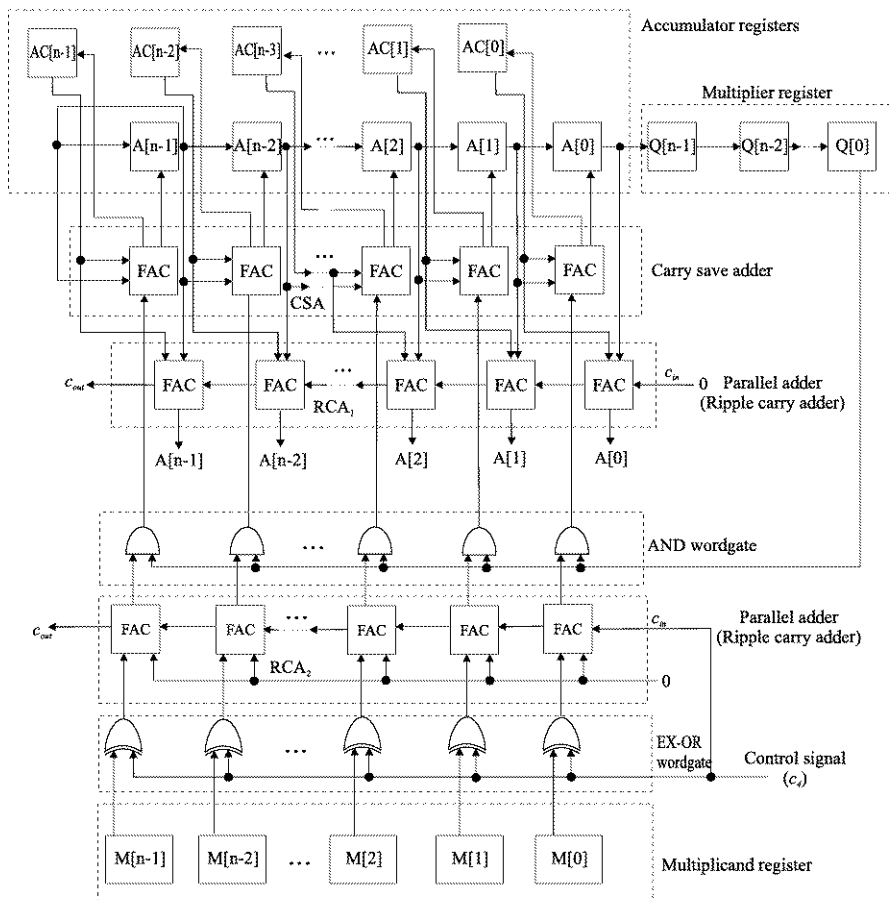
Accumulator registers

AC[n-1] AC[n-2] AC[n-3] ... AC[1] AC[0]

Multiplier register

A[n-1] A[n-2] ... A[2] A[1] A[0] Q[n-1] Q[n-2] Q[0]

FAC FAC ... FAC FAC FAC

Carry save adder

CSA

$c_{out}$ FAC FAC ... FAC FAC FAC $c_{in}$ 0

Parallel adder (Ripple carry adder)

$RCA_1$

A[n-1] A[n-2] A[2] A[1] A[0]

...

AND wordgate

$c_{out}$ FAC FAC ... FAC FAC FAC $c_{in}$

Parallel adder (Ripple carry adder)

$RCA_2$

0

...

EX-OR wordgate

Control signal ($c_s$)

M[n-1] M[n-2] ... M[2] M[1] M[0]

Multiplicand register